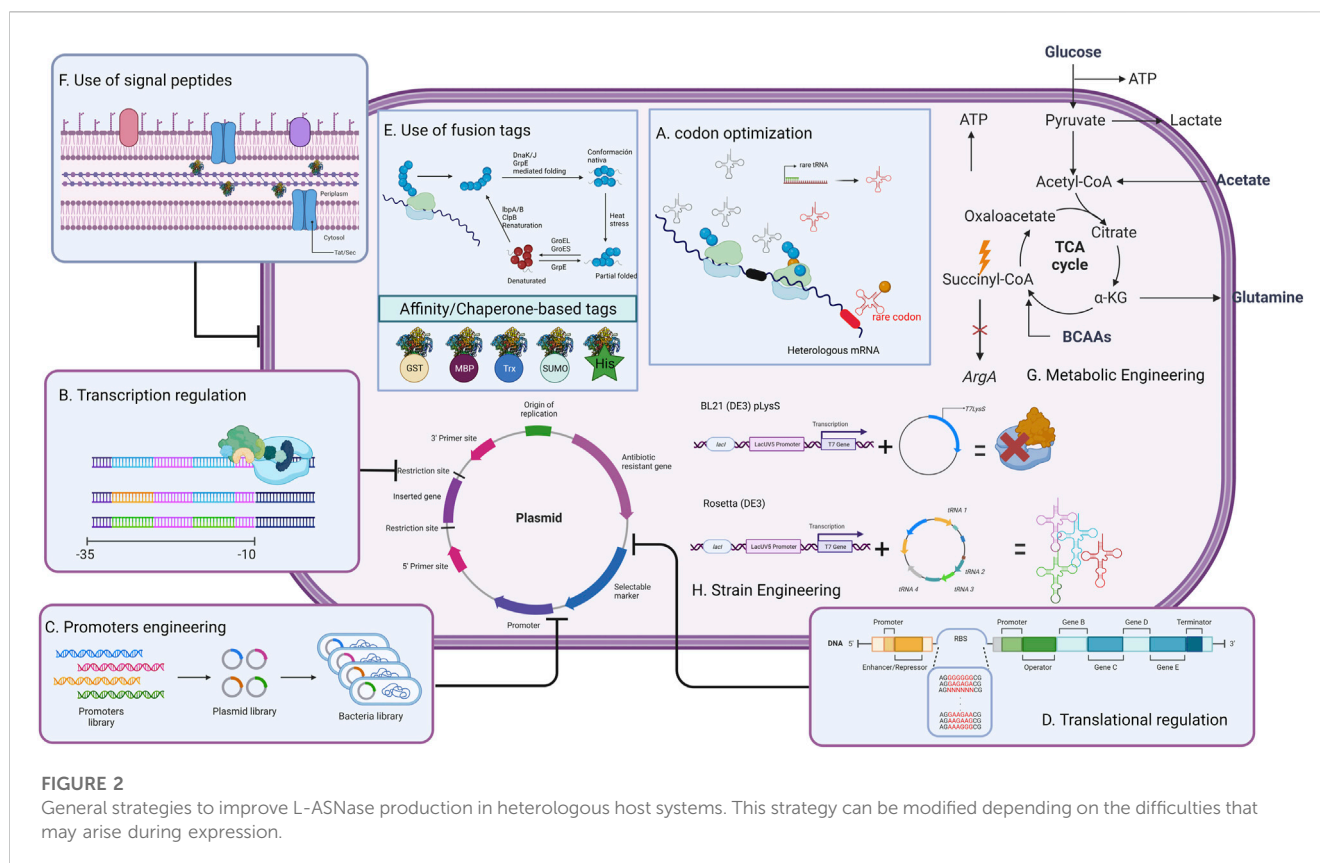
F. Use of signal peptides

Periplasm

Cytosol

Tat/Sec

E. Use of fusion tags

DnaK/J GrpE mediated folding

Conformación nativa

IbpA/B ClpB Renaturation

Heat stress

GroEL GroES

GrpE

Denaturated

Partial folded

Affinity/Chaperone-based tags

GST

MBP

Trx

SUMO

His

A. codon optimization

rare tRNA

rare codon

Heterologous mRNA

Glucose

ATP

ATP

Pyruvate

Lactate

Acetyl-CoA

Acetate

Oxaloacetate

Citrate

TCA cycle

Succinyl-CoA

α-KG

Glutamine

BCAAs

ArgA

G. Metabolic Engineering

B. Transcription regulation

-35

-10

Origin of replication

3' Primer site

Antibiotic resistant gene

Restriction site

Inserted gene

Plasmid

Restriction site

5' Primer site

Selectable marker

Promoter

BL21 (DE3) pLysS

lacI

LacUV5 Promoter

Transcription

T7 Gene

T7LysS

Rosetta (DE3)

lacI

LacUV5 Promoter

Transcription

T7 Gene

tRNA 1

tRNA 2

tRNA 3

tRNA 4

H. Strain Engineering

C. Promoters engineering

Promoters library

Plasmid library

Bacteria library

DNA 5'

Promoter

Enhancer/Repressor

RBS

AGGGGGGCG
AGGAGAGACG
AGNNNNNNCG
.
.
AGGAAGAACG
AGAAGAACG
AGAAAGGCG

Promoter

Operator

Gene B

Gene C

Gene D

Gene E

Terminator

3'

D. Translational regulation

FIGURE 2
General strategies to improve L-ASNase production in heterologous host systems. This strategy can be modified depending on the difficulties that may arise during expression.